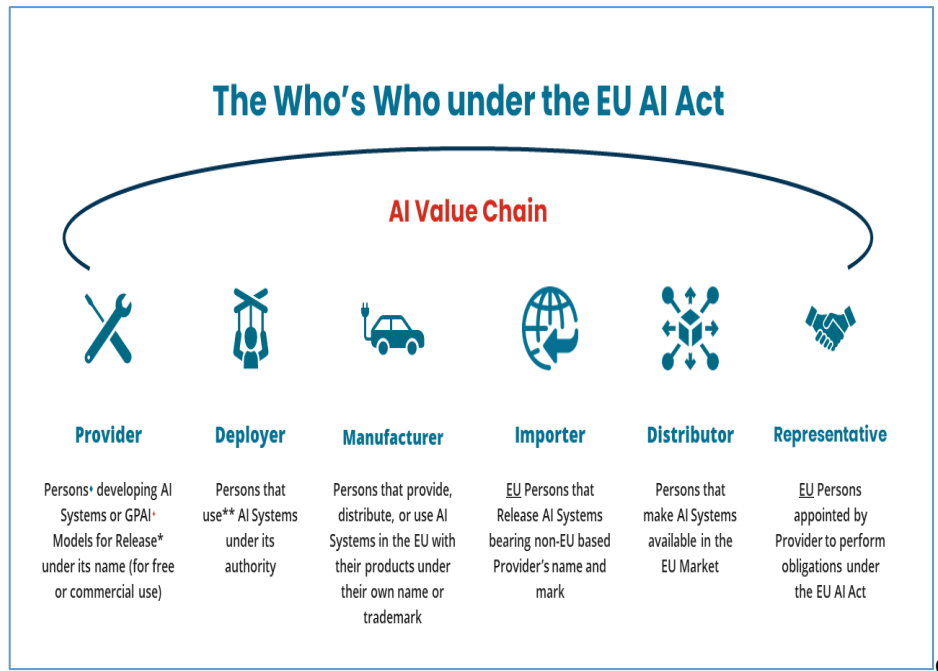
The Who's Who under the EU AI Act

AI Value Chain

Provider

Persons♦ developing AI Systems or GPAI♦ Models for Release* under its name (for free or commercial use)

Deployer

Persons that use** AI Systems under its authority

Manufacturer

Persons that provide, distribute, or use AI Systems in the EU with their products under their own name or trademark

Importer

EU Persons that Release AI Systems bearing non-EU based Provider's name and mark

Distributor

Persons that make AI Systems available in the EU Market

Representative

EU Persons appointed by Provider to perform obligations under the EU AI Act